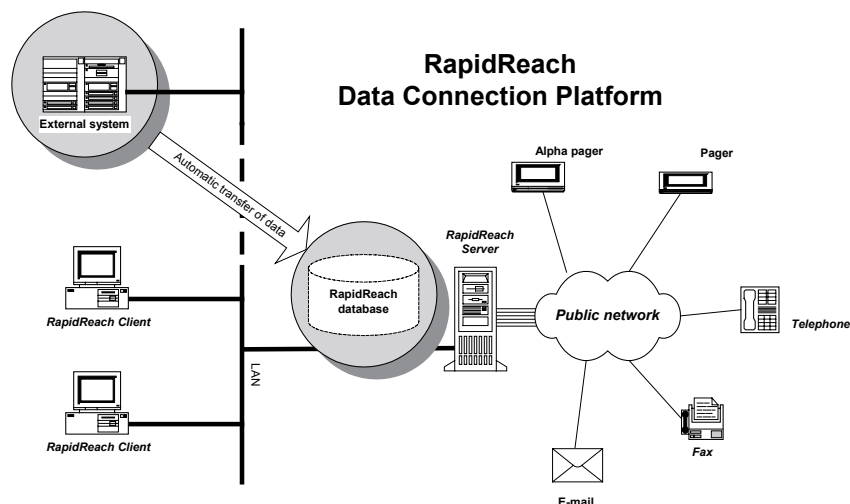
RapidReach
Data Connection Platform

External system

Automatic transfer of data

Alpha pager

Pager

RapidReach Server

RapidReach database

Public network

Telephone

RapidReach Client

LAN

RapidReach Client

Fax

E-mail